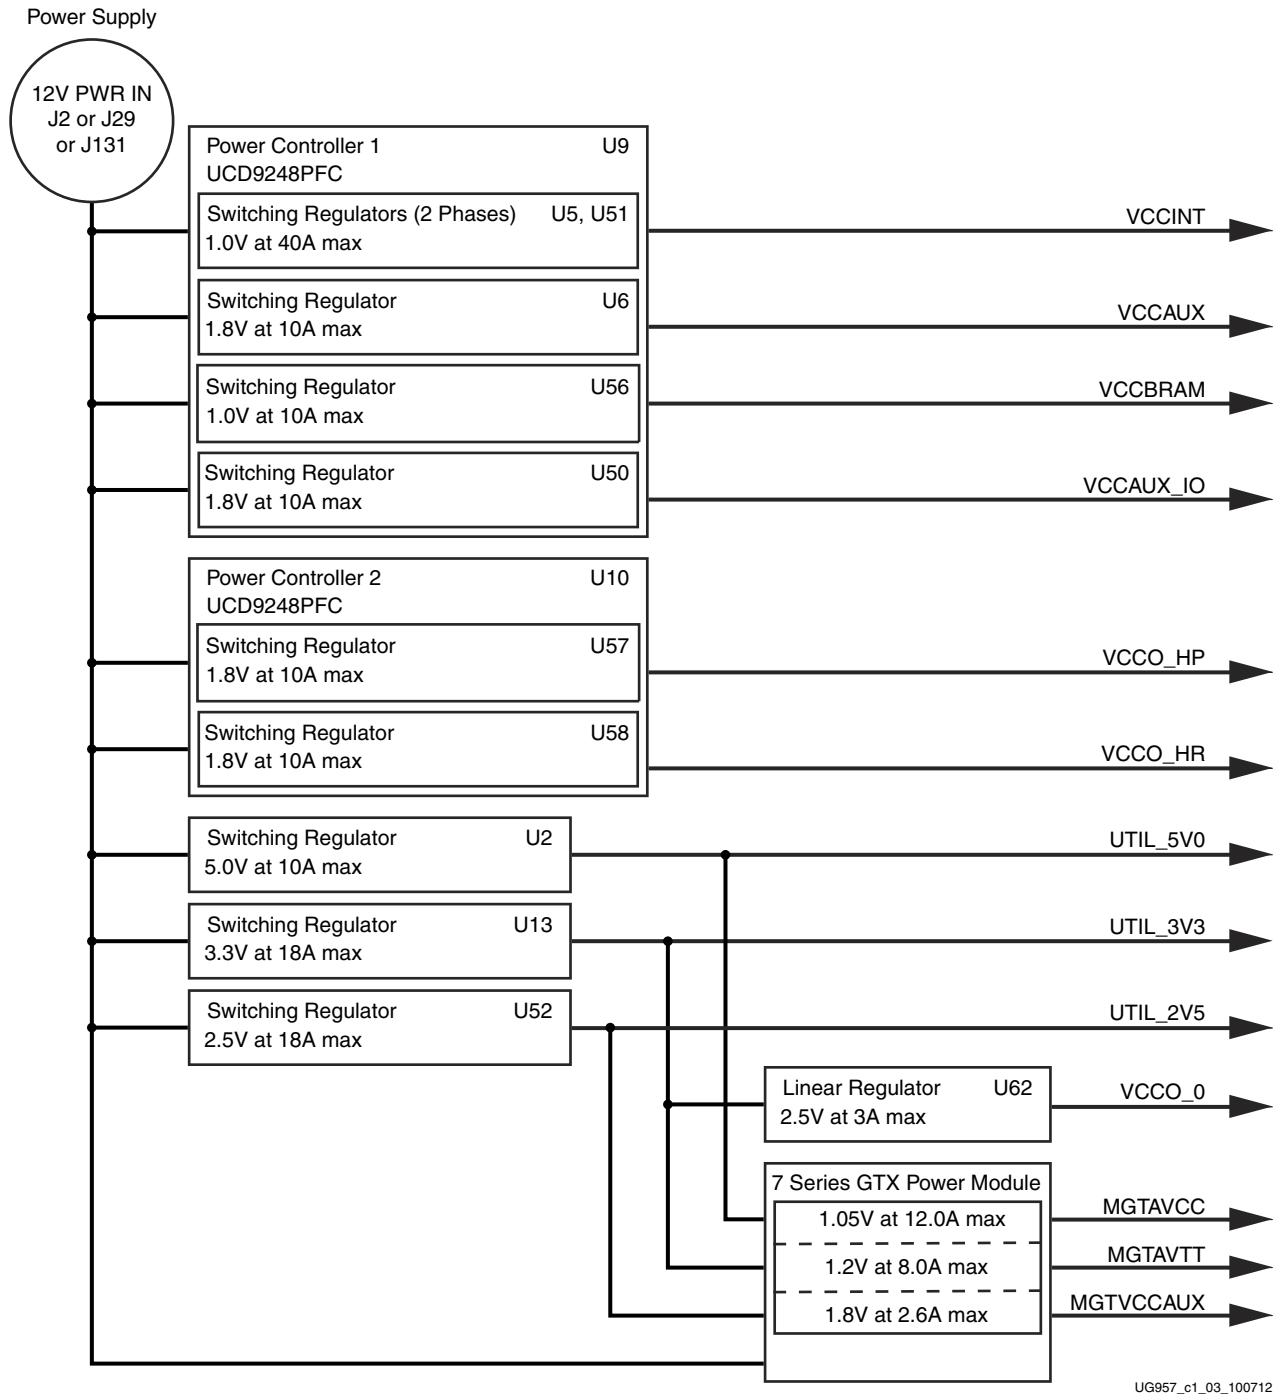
Power Supply

12V PWR IN
J2 or J29
or J131

Power Controller 1 U9
UCD9248PFC

Switching Regulators (2 Phases) U5, U51
1.0V at 40A max

VCCINT

Switching Regulator U6
1.8V at 10A max

VCCAUX

Switching Regulator U56
1.0V at 10A max

VCCBRAM

Switching Regulator U50
1.8V at 10A max

VCCAUX_IO

Power Controller 2 U10
UCD9248PFC

Switching Regulator U57
1.8V at 10A max

VCCO_HP

Switching Regulator U58
1.8V at 10A max

VCCO_HR

Switching Regulator U2
5.0V at 10A max

UTIL_5V0

Switching Regulator U13
3.3V at 18A max

UTIL_3V3

Switching Regulator U52
2.5V at 18A max

UTIL_2V5

Linear Regulator U62
2.5V at 3A max

VCCO_0

7 Series GTX Power Module
1.05V at 12.0A max
1.2V at 8.0A max
1.8V at 2.6A max

MGTAVCC
MGTAVTT
MGTVCCAUX

UG957_c1_03_100712